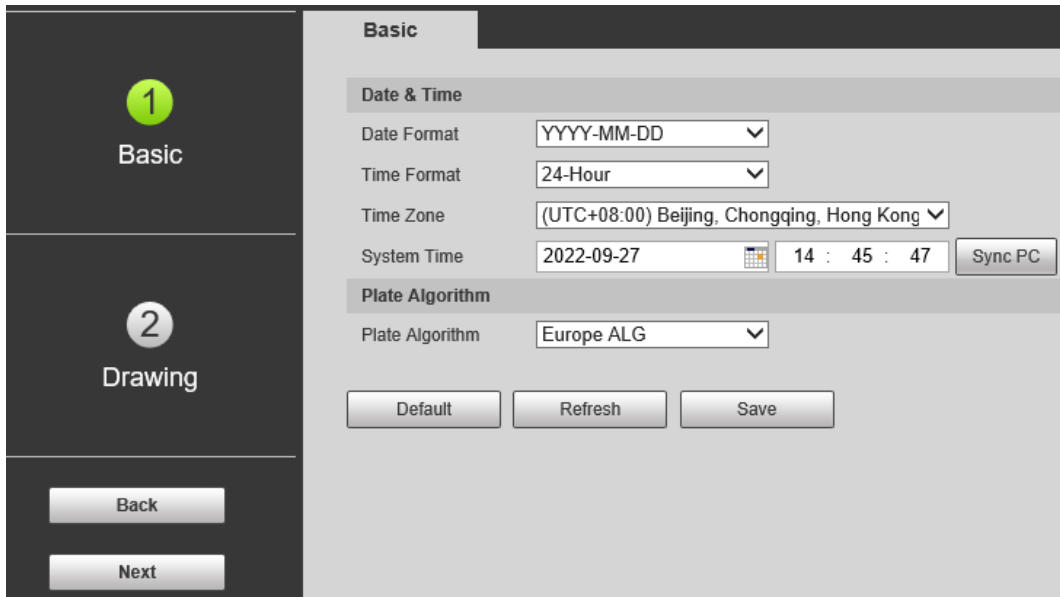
1
Basic

2
Drawing

Back

Next

Basic

Date & Time

Date Format YYYY-MM-DD

Time Format 24-Hour

Time Zone (UTC+08:00) Beijing, Chongqing, Hong Kong

System Time 2022-09-27 14 : 45 : 47 Sync PC

Plate Algorithm

Plate Algorithm Europe ALG

Default Refresh Save